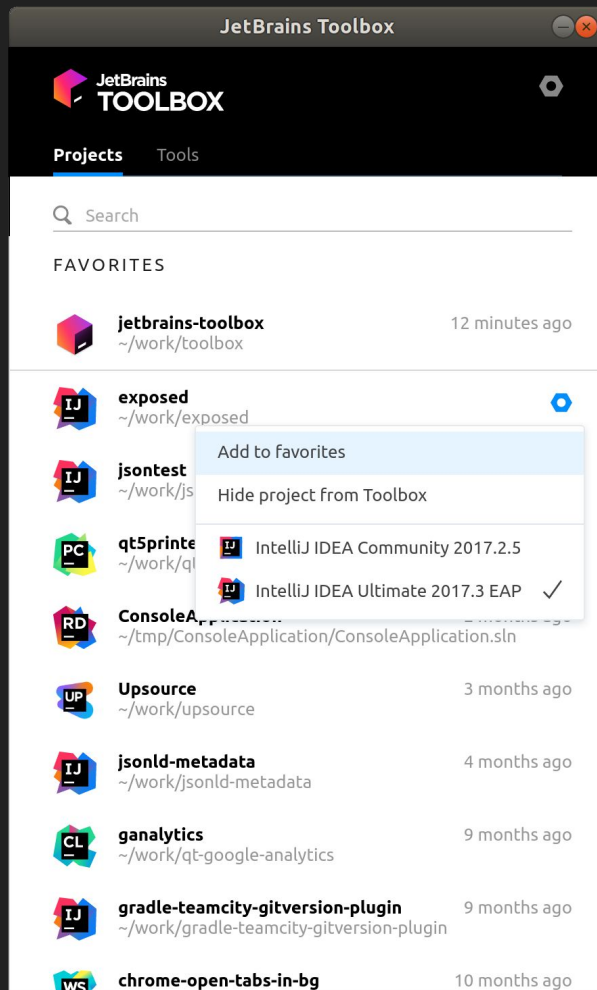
JetBrains Toolbox

JetBrains
TOOLBOX

Projects Tools

Search

FAVORITES

jetbrains-toolbox
~/work/toolbox
12 minutes ago

IJ exposed
~/work/exposed

Add to favorites
Hide project from Toolbox
IntelliJ IDEA Community 2017.2.5
IntelliJ IDEA Ultimate 2017.3 EAP ✓

IJ jsontest
~/work/js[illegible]

PC qt5printe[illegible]
~/work/q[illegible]

RD ConsoleA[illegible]
~/tmp/ConsoleApplication/ConsoleApplication.sln

UP Upsource
~/work/upsource
3 months ago

IJ jsonld-metadata
~/work/jsonld-metadata
4 months ago

CL ganalytics
~/work/qt-google-analytics
9 months ago

IJ gradle-teamcity-gitversion-plugin
~/work/gradle-teamcity-gitversion-plugin
9 months ago

WS chrome-open-tabs-in-bg
10 months ago